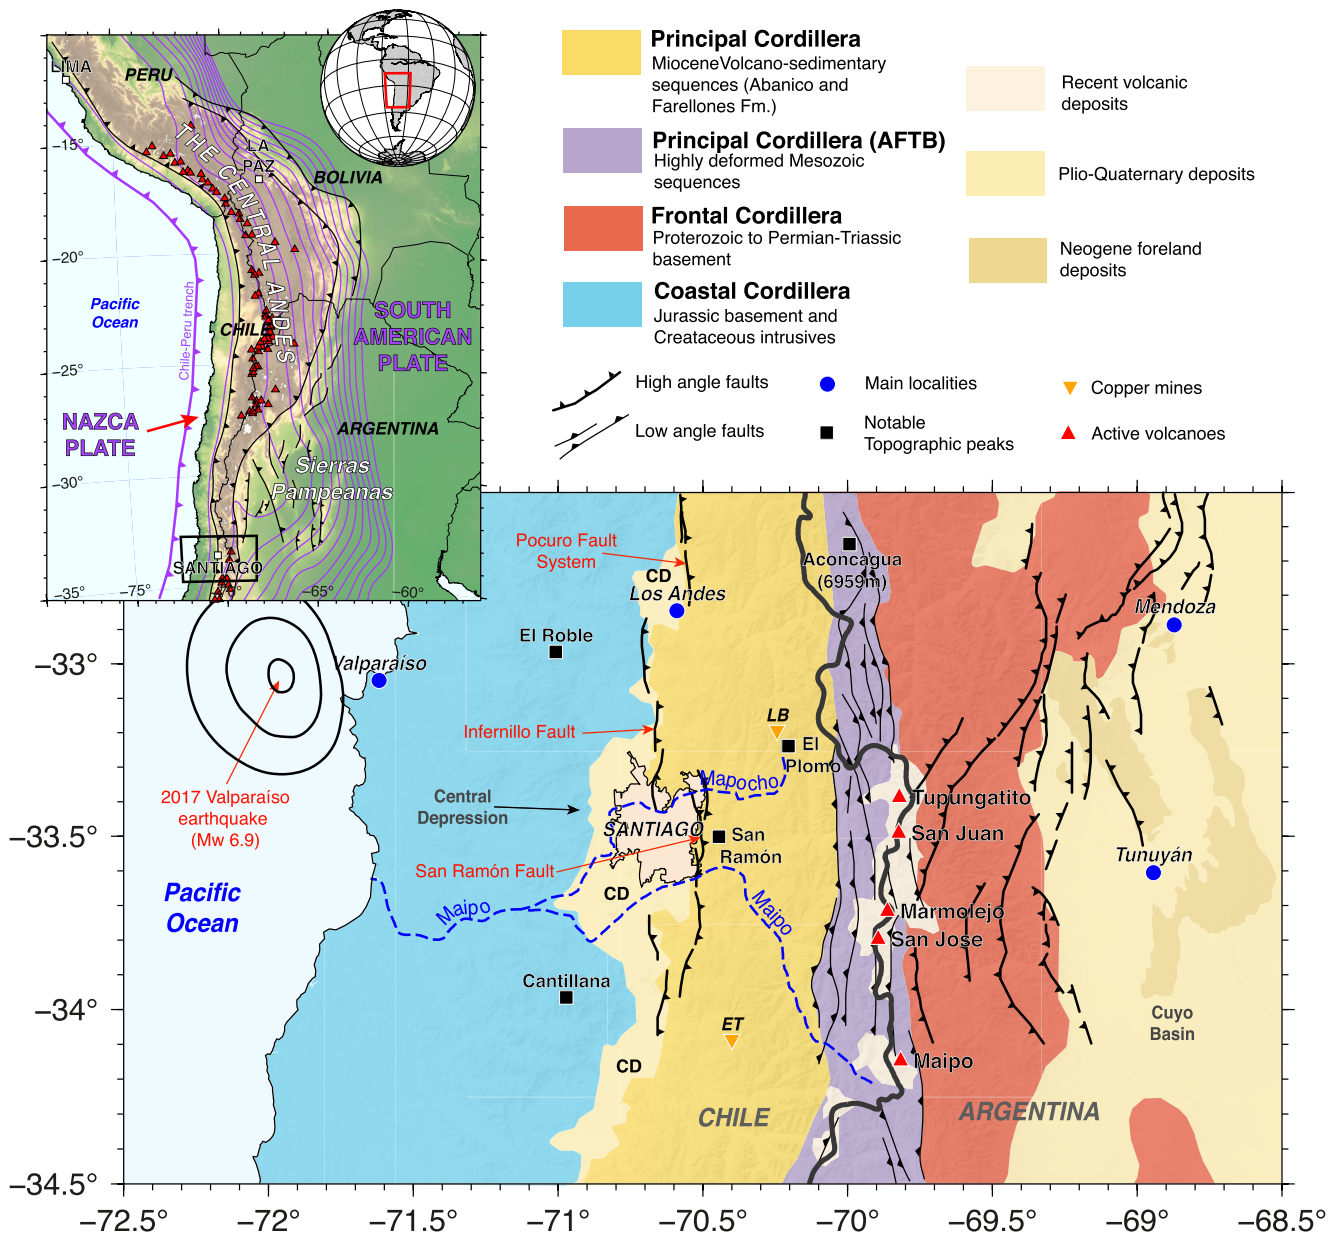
LIMA
PERU
LA PAZ
BOLIVIA
THE CENTRAL ANDES
-15°
-20°
-25°
-30°
-35°
Pacific Ocean
Chile-Peru trench
CHILE
SOUTH AMERICAN PLATE
NAZCA PLATE
ARGENTINA
Sierras Pampeanas
SANTIAGO
-75°
-65°
-60°

Principal Cordillera
MioceneVolcano-sedimentary sequences (Abanico and Farellones Fm.)

Principal Cordillera (AFTB)
Highly deformed Mesozoic sequences

Frontal Cordillera
Proterozoic to Permian-Triassic basement

Coastal Cordillera
Jurassic basement and Createaceous intrusives

Recent volcanic deposits

Plio-Quaternary deposits

Neogene foreland deposits

High angle faults
Low angle faults
Main localities
Notable Topographic peaks
Copper mines
Active volcanoes

Pocuro Fault System
CD
Los Andes
Aconcagua (6959m)
Mendoza
El Roble
Valparaíso
LB
El Plomo
Infernillo Fault
Mapocho
Tupungatito
Central Depression
SANTIAGO
San Ramón
San Juan
2017 Valparaíso earthquake (Mw 6.9)
San Ramón Fault
Tunuyán
CD
Maipo
Maipo
Marmolejo
San Jose
Pacific Ocean
Cantillana
ET
CD
Maipo
Cuyo Basin
CHILE
ARGENTINA
−33°
−33.5°
−34°
−34.5°
−72.5°
−72°
−71.5°
−71°
−70.5°
−70°
−69.5°
−69°
−68.5°